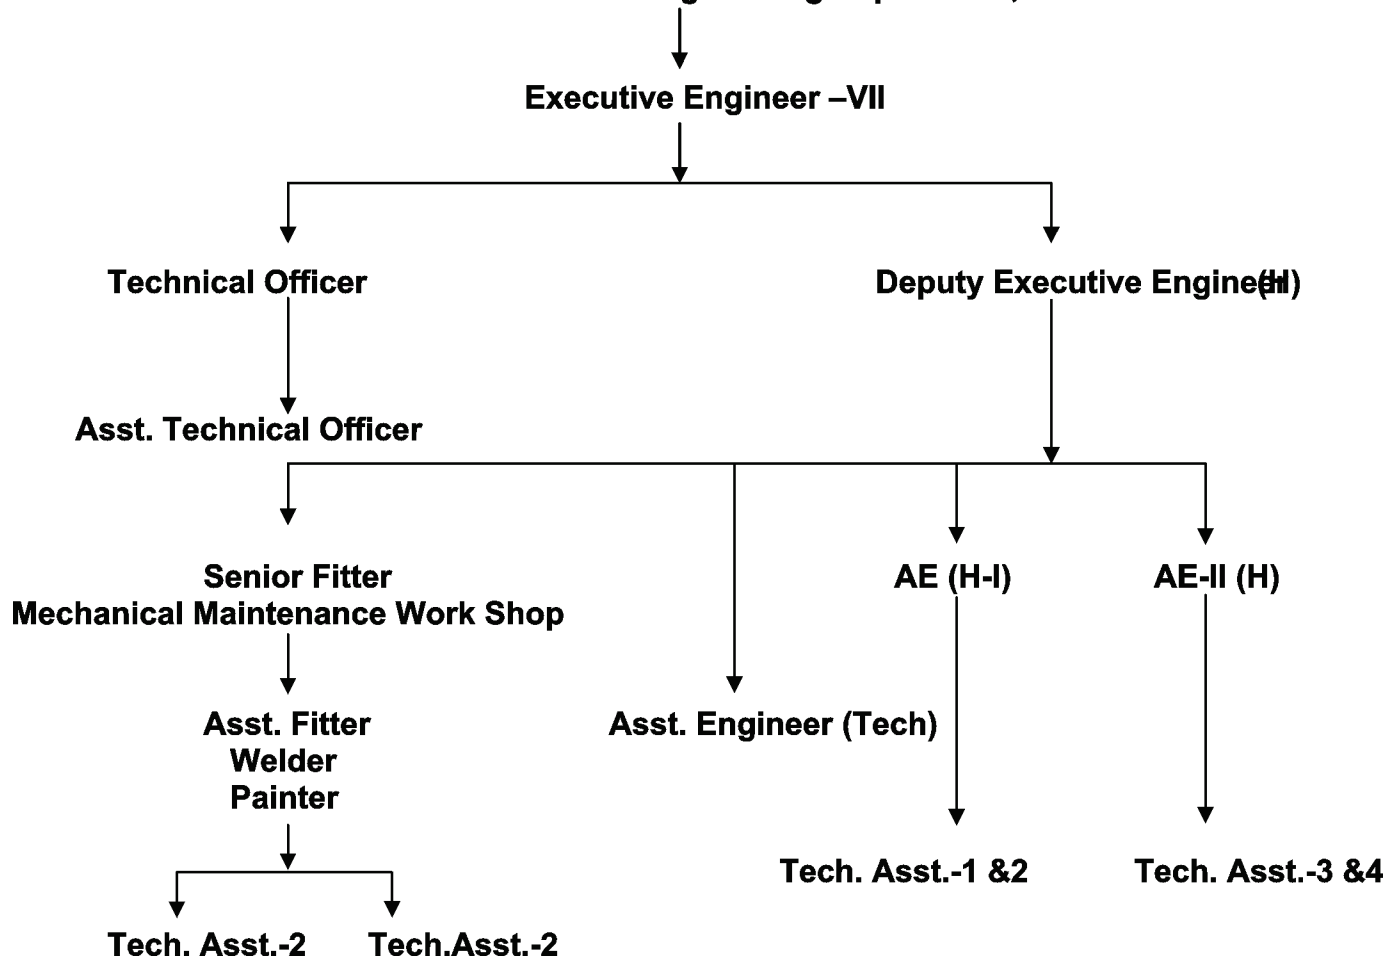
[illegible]

Executive Engineer –VII

Technical Officer

Deputy Executive Engineer (H)

Asst. Technical Officer

Senior Fitter
Mechanical Maintenance Work Shop

AE (H-I)

AE-II (H)

Asst. Fitter
Welder
Painter

Asst. Engineer (Tech)

Tech. Asst.-1 &2

Tech. Asst.-3 &4

Tech. Asst.-2

Tech.Asst.-2